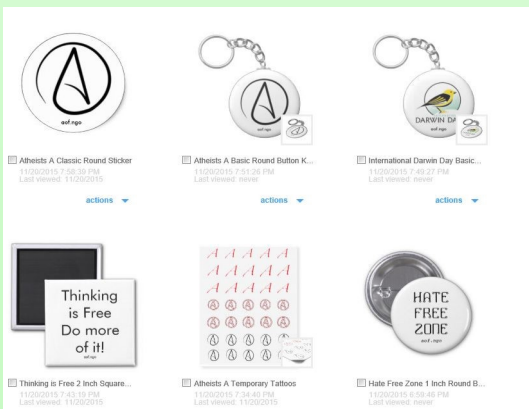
aof.ngo

Atheists A Classic Round Sticker
11/20/2015 7:58:38 PM
Last viewed: 11/20/2015

actions

aof.ngo

Atheists A Basic Round Button K...
11/20/2015 7:51:26 PM
Last viewed: never

actions

DARWIN DA

International Darwin Day Basic...
11/20/2015 7:49:27 PM
Last viewed: never

actions

Thinking is Free Do more of it!
aof.ngo

Thinking is Free 2 Inch Square...
11/20/2015 7:43:19 PM
Last viewed: 11/20/2015

A A A A A
A A A A A
A A A A A

Atheists A Temporary Tattoos
11/20/2015 7:34:40 PM
Last viewed: 11/20/2015

HATE FREE ZONE
aof.ngo

Hate Free Zone 1 Inch Round B...
11/20/2015 6:59:46 PM
Last viewed: never